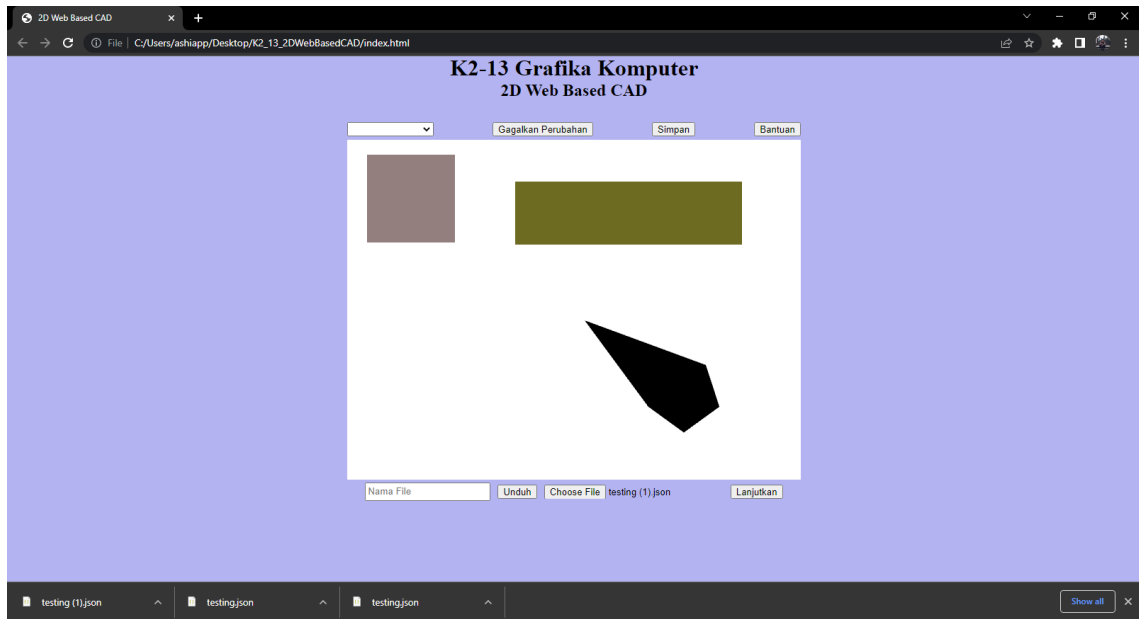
2D Web Based CAD

File | C:/Users/ashiapp/Desktop/K2_13_2DWebBasedCAD/index.html

K2-13 Grafika Komputer
2D Web Based CAD

Gagalkan Perubahan
Simpan
Bantuan

Nama File
Unduh
Choose File
testing (1).json
Lanjutkan

testing (1).json
testing.json
testing.json
Show all